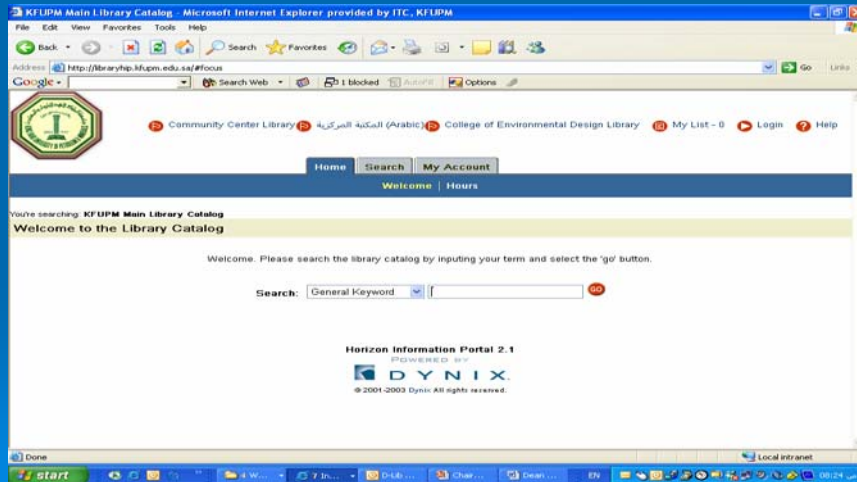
KFUPM Main Library Catalog - Microsoft Internet Explorer provided by ITC, KFUPM

File Edit View Favorites Tools Help

Back Search Favorites

Address http://libraryhip.kfupm.edu.sa/#focus Go Links

Google Search Web 1 blocked AutoFill Options

Community Center Library المكتبة المركزية (Arabic) College of Environmental Design Library My List - 0 Login Help

Home Search My Account

Welcome | Hours

You're searching: KFUPM Main Library Catalog

Welcome to the Library Catalog

Welcome. Please search the library catalog by inputing your term and select the 'go' button.

Search: General Keyword GO

Horizon Information Portal 2.1
POWERED BY
DYNIX
© 2001-2003 Dynix All rights reserved.

Done Local intranet

start 4 W... 7 In... D-Lib... Chair... Dean ... EN 08:24